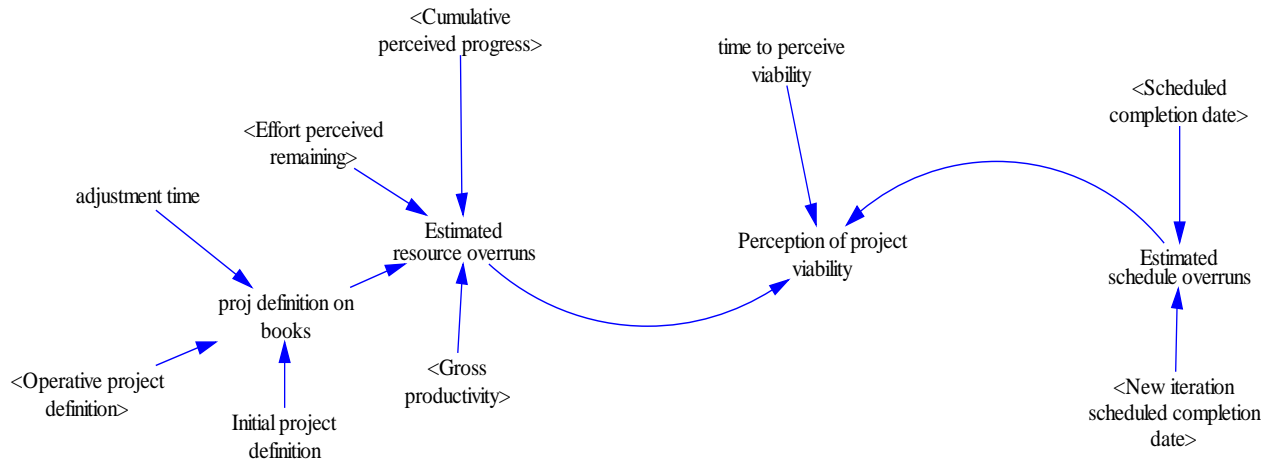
<Cumulative perceived progress>

time to perceive viability

<Scheduled completion date>

<Effort perceived remaining>

adjustment time

Estimated resource overruns

Perception of project viability

Estimated schedule overruns

proj definition on books

<Operative project definition>

Initial project definition

<Gross productivity>

<New iteration scheduled completion date>